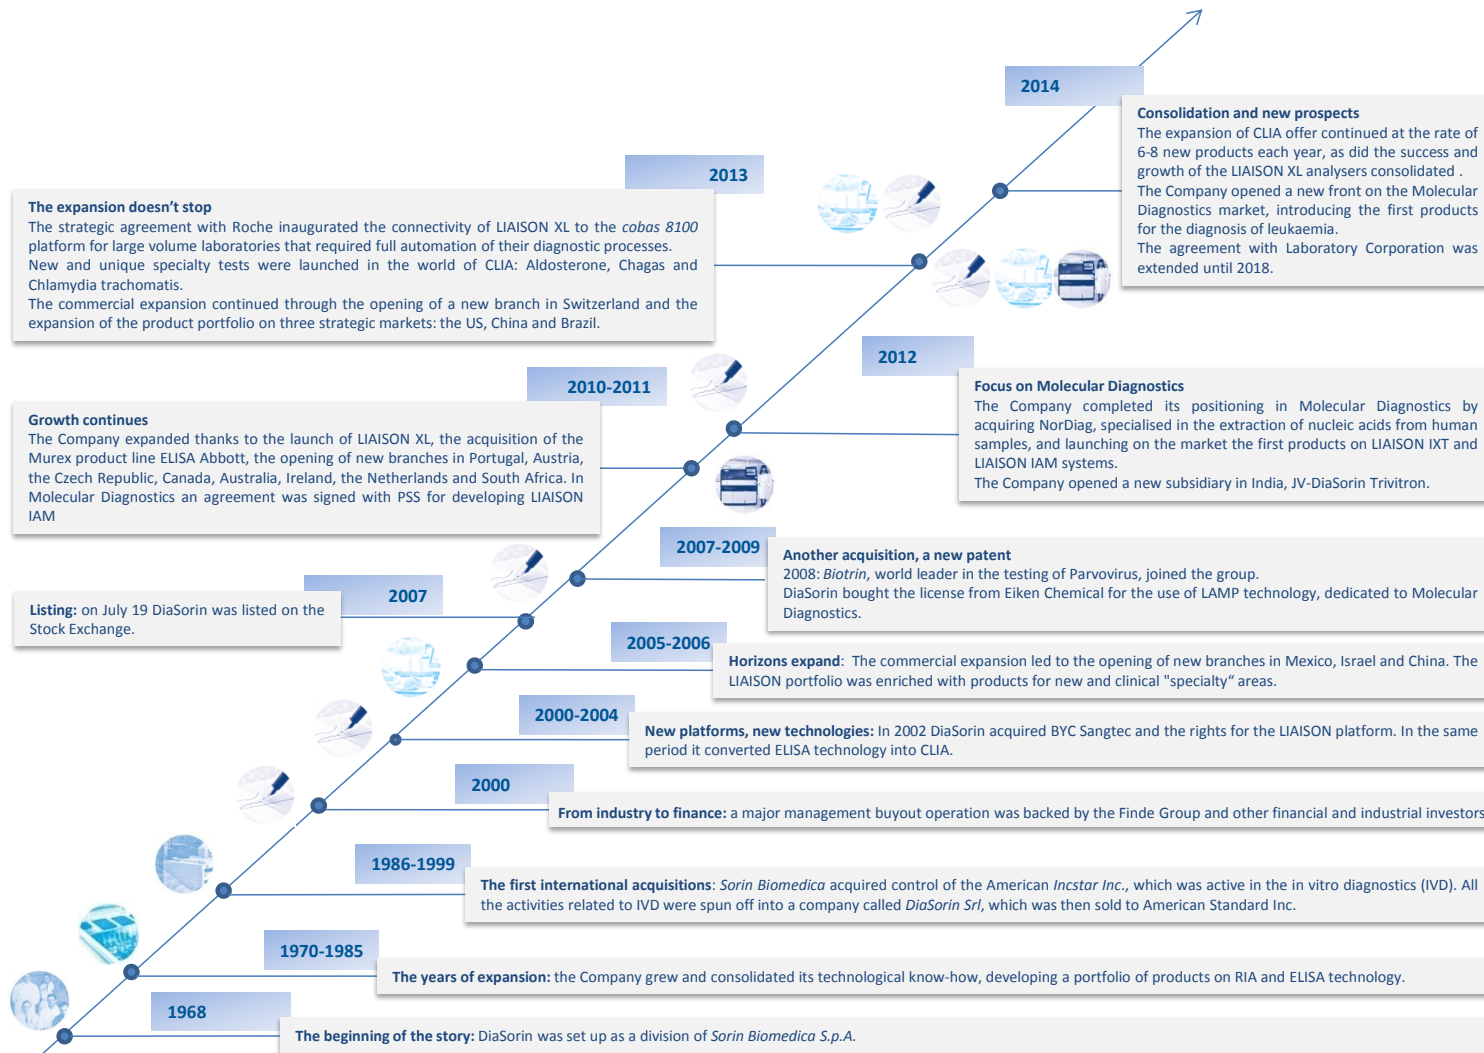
2014

Consolidation and new prospects
The expansion of CLIA offer continued at the rate of 6-8 new products each year, as did the success and growth of the LIAISON XL analysers consolidated .
The Company opened a new front on the Molecular Diagnostics market, introducing the first products for the diagnosis of leukaemia.
The agreement with Laboratory Corporation was extended until 2018.

2013

The expansion doesn't stop
The strategic agreement with Roche inaugurated the connectivity of LIAISON XL to the *cobas 8100* platform for large volume laboratories that required full automation of their diagnostic processes.
New and unique specialty tests were launched in the world of CLIA: Aldosterone, Chagas and Chlamydia trachomatis.
The commercial expansion continued through the opening of a new branch in Switzerland and the expansion of the product portfolio on three strategic markets: the US, China and Brazil.

2012

Focus on Molecular Diagnostics
The Company completed its positioning in Molecular Diagnostics by acquiring NorDiag, specialised in the extraction of nucleic acids from human samples, and launching on the market the first products on LIAISON IXT and LIAISON IAM systems.
The Company opened a new subsidiary in India, JV-DiaSorin Trivitron.

2010-2011

Growth continues
The Company expanded thanks to the launch of LIAISON XL, the acquisition of the Murex product line ELISA Abbott, the opening of new branches in Portugal, Austria, the Czech Republic, Canada, Australia, Ireland, the Netherlands and South Africa. In Molecular Diagnostics an agreement was signed with PSS for developing LIAISON IAM

2007-2009

Another acquisition, a new patent
2008: *Biotrin*, world leader in the testing of Parvovirus, joined the group.
DiaSorin bought the license from Eiken Chemical for the use of LAMP technology, dedicated to Molecular Diagnostics.

2007

Listing: on July 19 DiaSorin was listed on the Stock Exchange.

2005-2006

Horizons expand: The commercial expansion led to the opening of new branches in Mexico, Israel and China. The LIAISON portfolio was enriched with products for new and clinical "specialty" areas.

2000-2004

New platforms, new technologies: In 2002 DiaSorin acquired BYC Sangtec and the rights for the LIAISON platform. In the same period it converted ELISA technology into CLIA.

2000

From industry to finance: a major management buyout operation was backed by the Finde Group and other financial and industrial investors

1986-1999

The first international acquisitions: *Sorin Biomedica* acquired control of the American *Incstar Inc.*, which was active in the in vitro diagnostics (IVD). All the activities related to IVD were spun off into a company called *DiaSorin Srl*, which was then sold to American Standard Inc.

1970-1985

The years of expansion: the Company grew and consolidated its technological know-how, developing a portfolio of products on RIA and ELISA technology.

1968

The beginning of the story: DiaSorin was set up as a division of *Sorin Biomedica S.p.A.*